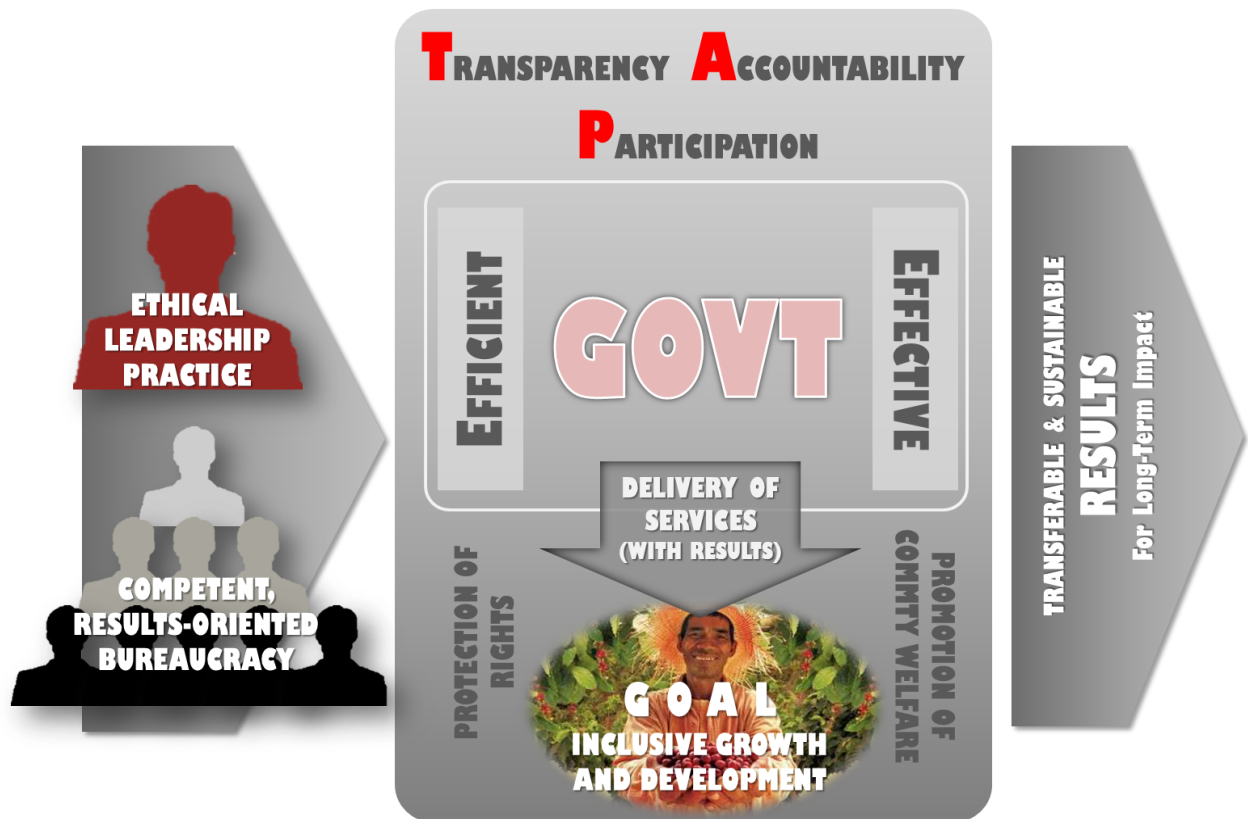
TRANSPARENCY ACCOUNTABILITY PARTICIPATION

ETHICAL LEADERSHIP PRACTICE

COMPETENT, RESULTS-ORIENTED BUREAUCRACY

EFFICIENT

GOVT

EFFECTIVE

DELIVERY OF SERVICES (WITH RESULTS)

PROTECTION OF RIGHTS

PROMOTION OF COMMTY WELFARE

GOAL
INCLUSIVE GROWTH AND DEVELOPMENT

TRANSFERABLE & SUSTAINABLE
RESULTS
For Long-Term Impact